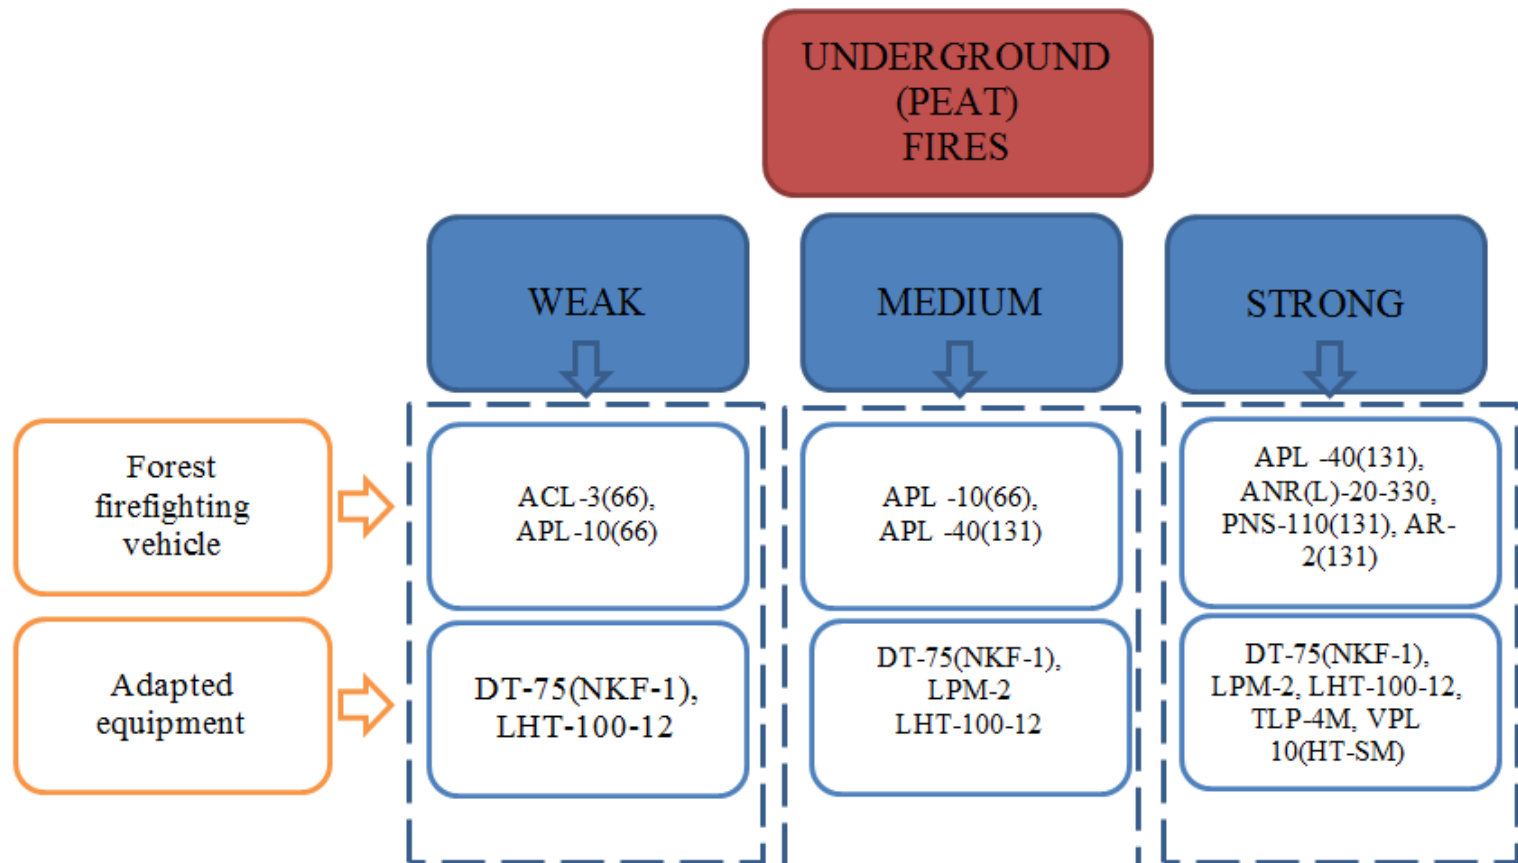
UNDERGROUND (PEAT) FIRES

WEAK

MEDIUM

STRONG

Forest firefighting vehicle

ACL-3(66), APL-10(66)

APL -10(66), APL -40(131)

APL -40(131), ANR(L)-20-330, PNS-110(131), AR-2(131)

Adapted equipment

DT-75(NKF-1), LHT-100-12

DT-75(NKF-1), LPM-2 LHT-100-12

DT-75(NKF-1), LPM-2, LHT-100-12, TLP-4M, VPL 10(HT-SM)